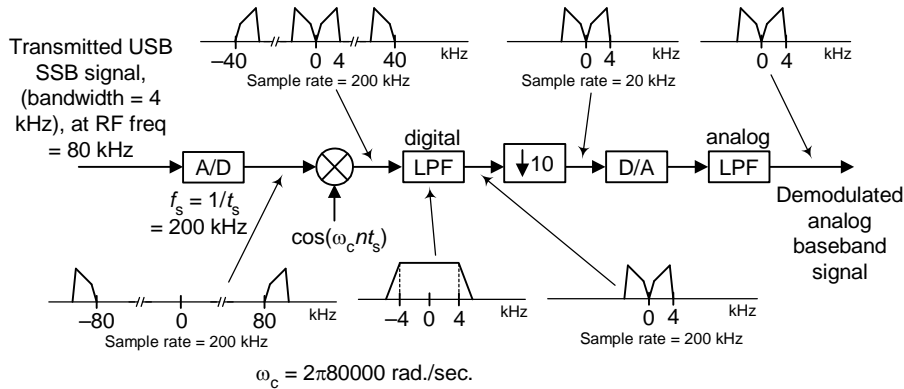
Transmitted USB SSB signal, (bandwidth = 4 kHz), at RF freq = 80 kHz

–40 0 4 40 kHz
Sample rate = 200 kHz

0 4 kHz
Sample rate = 20 kHz

0 4 kHz

A/D
$f_s = 1/t_s$ = 200 kHz

$\cos(\omega_c n t_s)$

digital
LPF

↓10

D/A

analog
LPF

Demodulated analog baseband signal

–80 0 80 kHz
Sample rate = 200 kHz

–4 0 4 kHz

0 4 kHz
Sample rate = 200 kHz

$\omega_c = 2\pi 80000$ rad./sec.